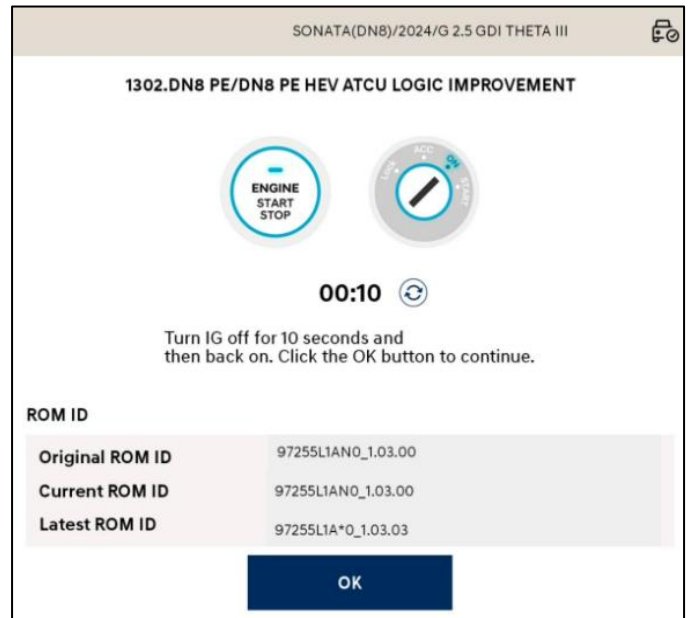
SONATA(DN8)/2024/G 2.5 GDI THETA III

1302.DN8 PE/DN8 PE HEV ATCU LOGIC IMPROVEMENT

ENGINE START STOP

LOCK ACC ON START

00:10

Turn IG off for 10 seconds and then back on. Click the OK button to continue.

ROM ID

| | |
|---|---|
| Original ROM ID | 97255L1AN0_1.03.00 |
| Current ROM ID | 97255L1AN0_1.03.00 |
| Latest ROM ID | 97255L1A*0_1.03.03 |

OK